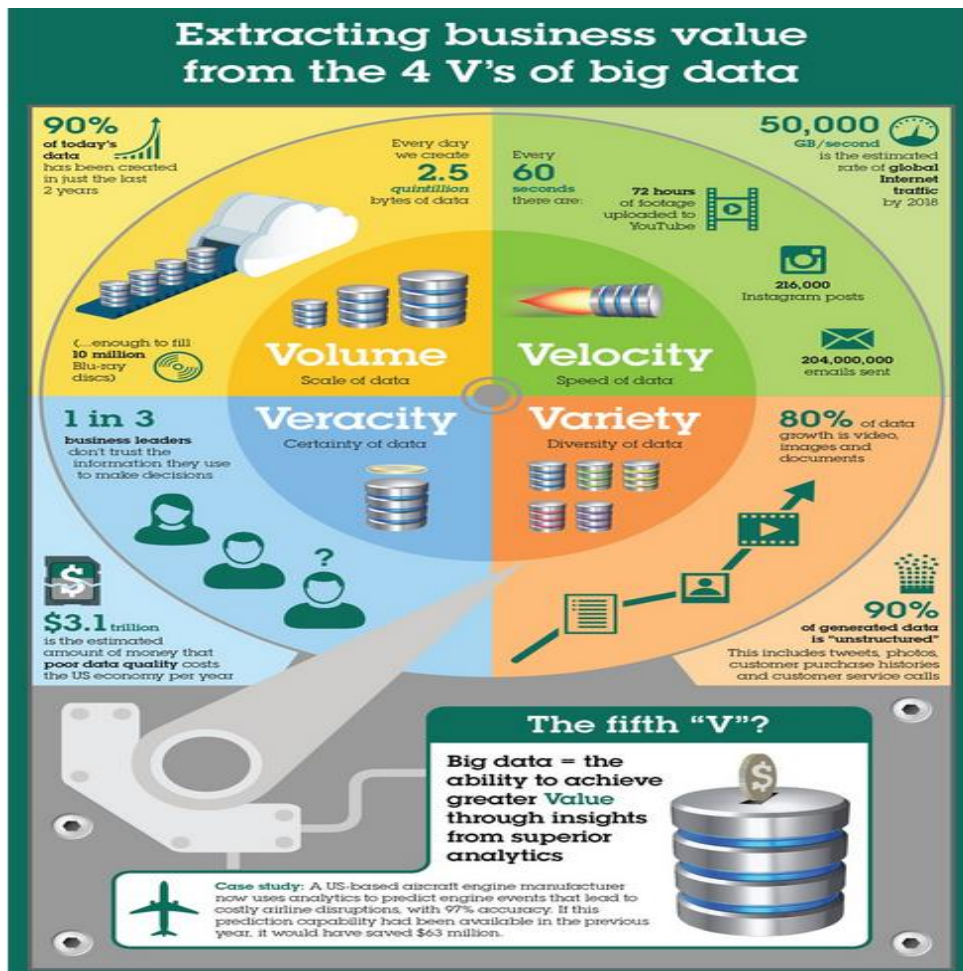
Extracting business value from the 4 V's of big data

90% of today's data has been created in just the last 2 years

Every day we create 2.5 quintillion bytes of data

Every 60 seconds there are:

72 hours of footage uploaded to YouTube

50,000 GB/second is the estimated rate of global Internet traffic by 2018

216,000 Instagram posts

204,000,000 emails sent

(...enough to fill 10 million Blu-ray discs)

Volume
Scale of data

Velocity
Speed of data

Veracity
Certainty of data

Variety
Diversity of data

1 in 3 business leaders don't trust the information they use to make decisions

80% of data growth is video, images and documents

$3.1 trillion is the estimated amount of money that poor data quality costs the US economy per year

90% of generated data is "unstructured"
This includes tweets, photos, customer purchase histories and customer service calls

The fifth "V"?

Big data = the ability to achieve greater Value through insights from superior analytics

Case study: A US-based aircraft engine manufacturer now uses analytics to predict engine events that lead to costly airline disruptions, with 97% accuracy. If this prediction capability had been available in the previous year, it would have saved $63 million.